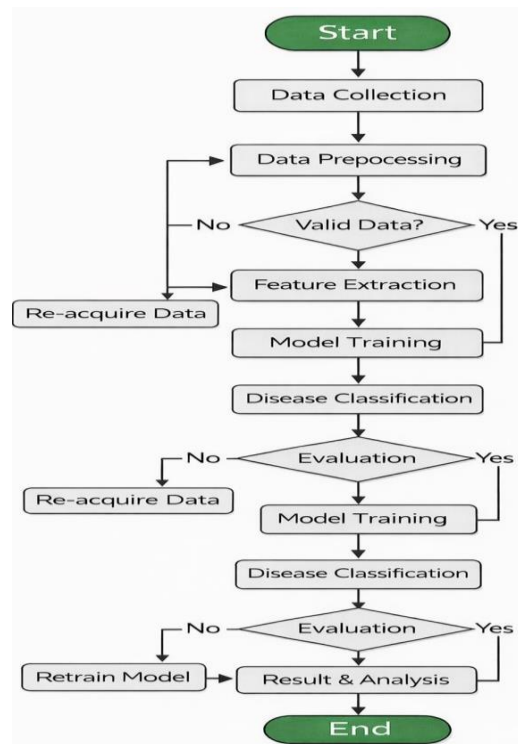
Start

Data Collection

Data Prepocessing

No

Valid Data?

Yes

Feature Extraction

Re-acquire Data

Model Training

Disease Classification

No

Evaluation

Yes

Re-acquire Data

Model Training

Disease Classification

No

Evaluation

Yes

Retrain Model

Result & Analysis

End